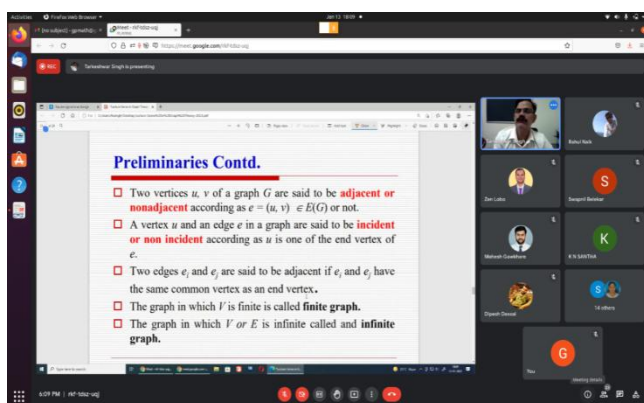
Activities   Firefox Web Browser   Jan 13 18:09

(no subject) - ganesh@...   Meet - rkf-txkz-usj

https://meet.google.com/rkf-txkz-usj

REC   Tarkeshwar Singh is presenting

Preliminaries Contd.

Two vertices $u$, $v$ of a graph $G$ are said to be adjacent or nonadjacent according as $e = (u, v) \in E(G)$ or not.

A vertex $u$ and an edge $e$ in a graph are said to be incident or non incident according as $u$ is one of the end vertex of $e$.

Two edges $e_i$ and $e_j$ are said to be adjacent if $e_i$ and $e_j$ have the same common vertex as an end vertex.

The graph in which $V$ is finite is called finite graph.

The graph in which $V$ or $E$ is infinite called and infinite graph.

Rahul Naik

Dev Lotia

S
Swapnil Belekar

Mahesh Gawkhorse

K
K N SANTHA

Dipesh Deval

14 others

G
You

6:09 PM | rkf-txkz-usj

Meeting details